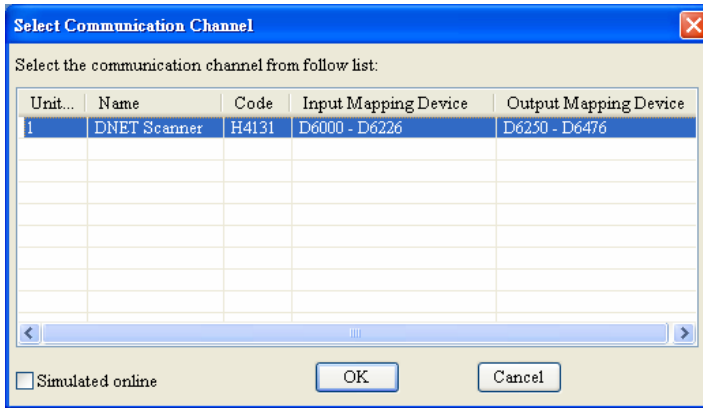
Select Communication Channel

Select the communication channel from follow list:

| Unit... | Name | Code | Input Mapping Device | Output Mapping Device |
|---|---|---|---|---|
| 1 | DNET Scanner | H4131 | D6000 - D6226 | D6250 - D6476 |

Simulated online

OK

Cancel